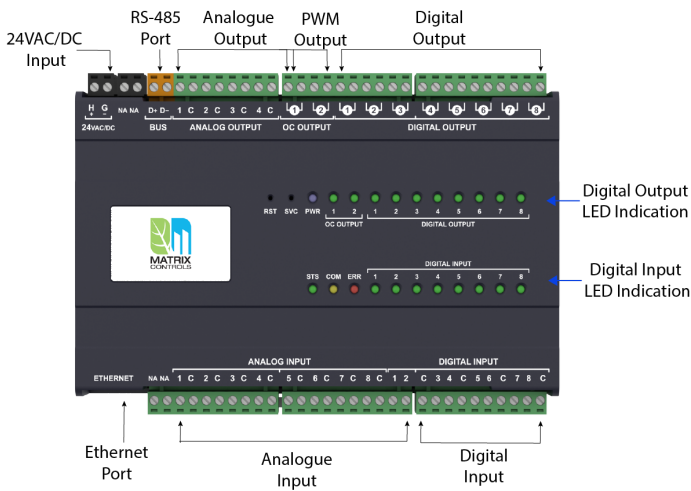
24VAC/DC
Input

RS-485
Port

Analogue
Output

PWM
Output

Digital
Output

H G
24VAC/DC

NA NA

D+ D-
BUS

1 C 2 C 3 C 4 C
ANALOG OUTPUT

1 2
OC OUTPUT

1 2 3 4 5 6 7 8
DIGITAL OUTPUT

RST SVC PWR

1 2
OC OUTPUT

1 2 3 4 5 6 7 8
DIGITAL OUTPUT

Digital Output
LED Indication

MATRIX
CONTROLS

DIGITAL INPUT
STS COM ERR 1 2 3 4 5 6 7 8

Digital Input
LED Indication

ETHERNET

NA NA

ANALOG INPUT
1 C 2 C 3 C 4 C 5 C 6 C 7 C 8 C 1 2

DIGITAL INPUT
C 3 4 C 5 6 C 7 8 C

Ethernet
Port

Analogue
Input

Digital
Input